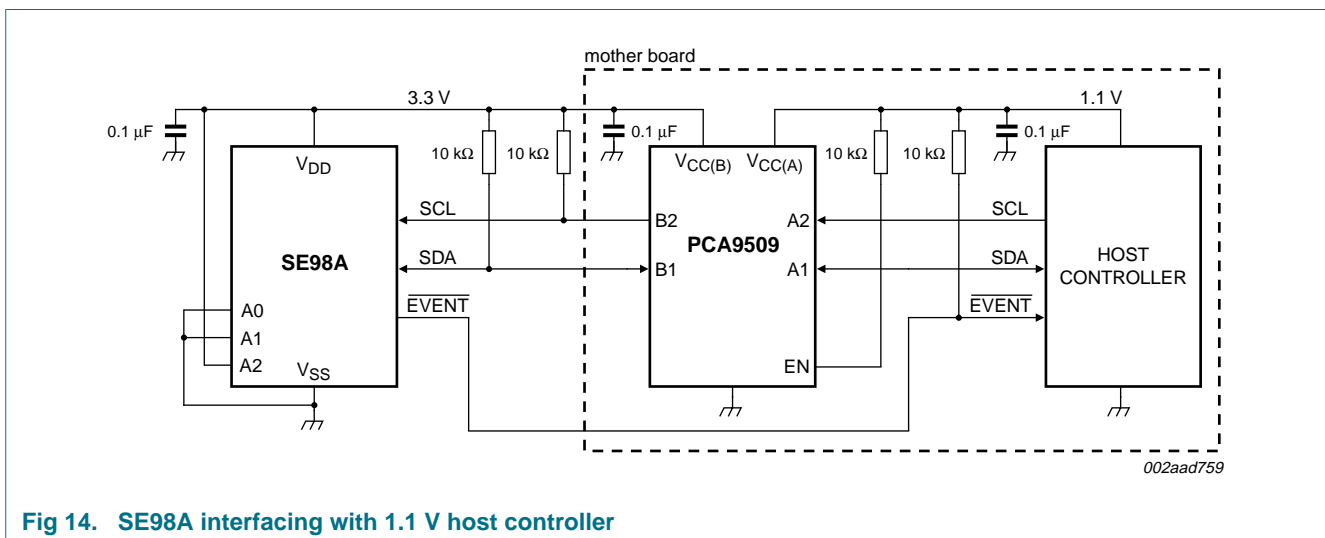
mother board

3.3 V

1.1 V

0.1 μF

0.1 μF

0.1 μF

10 kΩ

10 kΩ

10 kΩ

10 kΩ

$V_{DD}$

$V_{CC(B)}$

$V_{CC(A)}$

SCL

B2

A2

SCL

SE98A

PCA9509

HOST CONTROLLER

SDA

B1

A1

SDA

$\overline{EVENT}$

$\overline{EVENT}$

A0

A1

A2

$V_{SS}$

EN

002aad759

Fig 14. SE98A interfacing with 1.1 V host controller